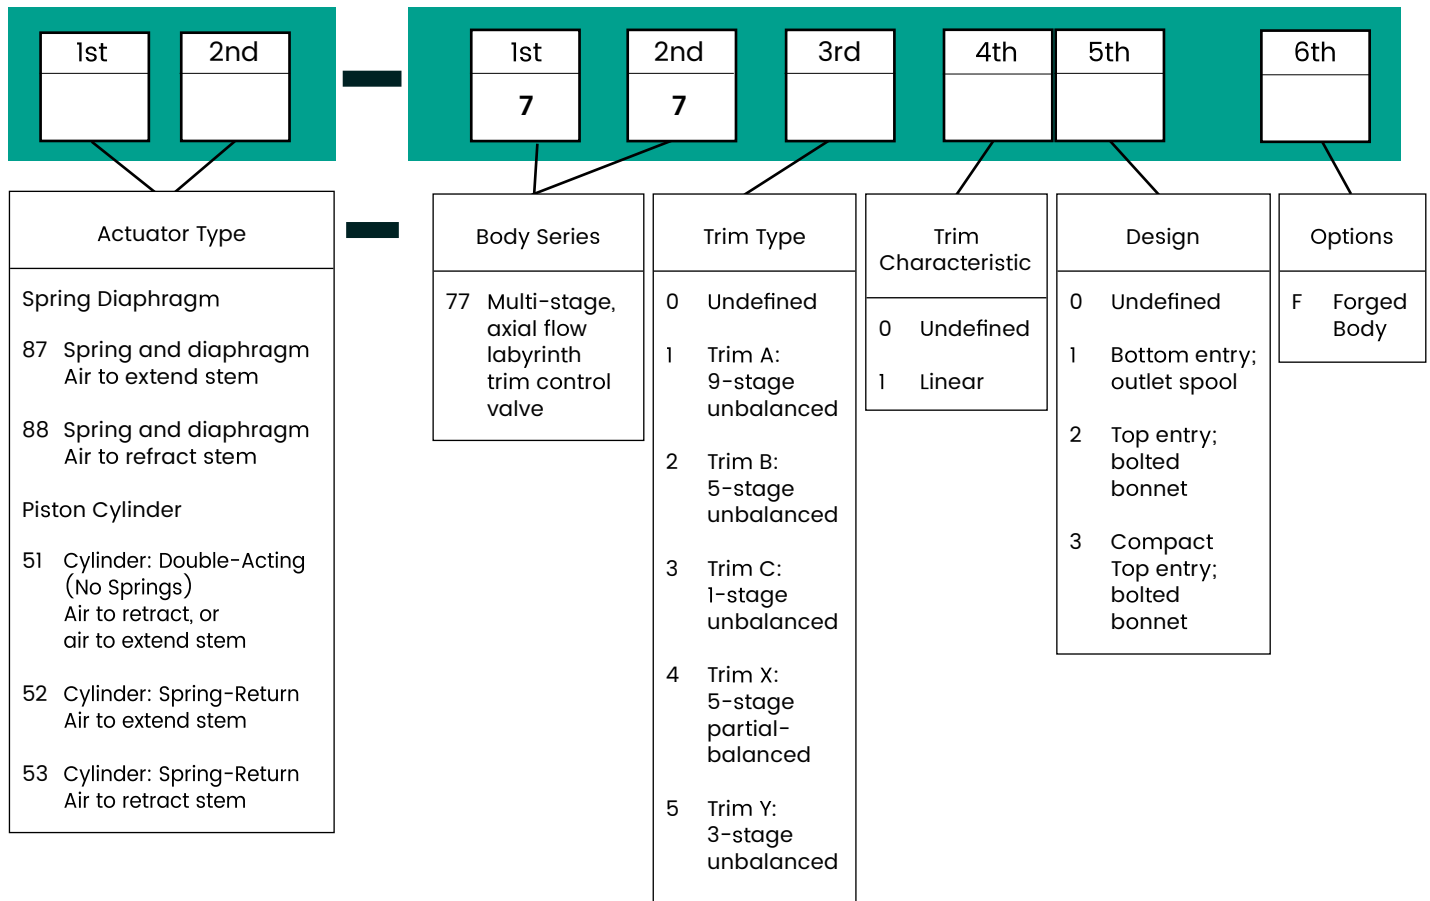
1st 2nd

1st 7
2nd 7
3rd
4th
5th
6th

Actuator Type

Spring Diaphragm

87 Spring and diaphragm Air to extend stem

88 Spring and diaphragm Air to refract stem

Piston Cylinder

51 Cylinder: Double-Acting (No Springs) Air to retract, or air to extend stem

52 Cylinder: Spring-Return Air to extend stem

53 Cylinder: Spring-Return Air to retract stem

Body Series

77 Multi-stage, axial flow labyrinth trim control valve

Trim Type

0 Undefined

1 Trim A: 9-stage unbalanced

2 Trim B: 5-stage unbalanced

3 Trim C: 1-stage unbalanced

4 Trim X: 5-stage partial-balanced

5 Trim Y: 3-stage unbalanced

Trim Characteristic

0 Undefined

1 Linear

Design

0 Undefined

1 Bottom entry; outlet spool

2 Top entry; bolted bonnet

3 Compact Top entry; bolted bonnet

Options

F Forged Body